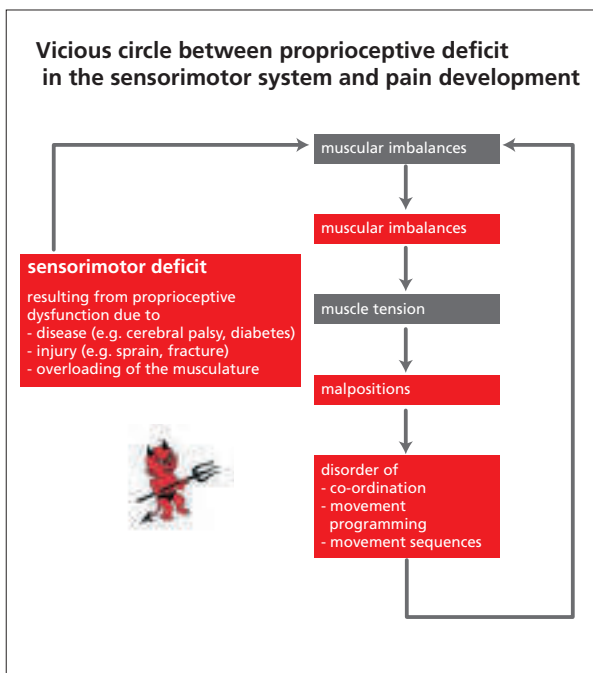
Vicious circle between proprioceptive deficit in the sensorimotor system and pain development

muscular imbalances

muscular imbalances

muscle tension

malpositions

disorder of
- co-ordination
- movement programming
- movement sequences

sensorimotor deficit

resulting from proprioceptive dysfunction due to
- disease (e.g. cerebral palsy, diabetes)
- injury (e.g. sprain, fracture)
- overloading of the musculature